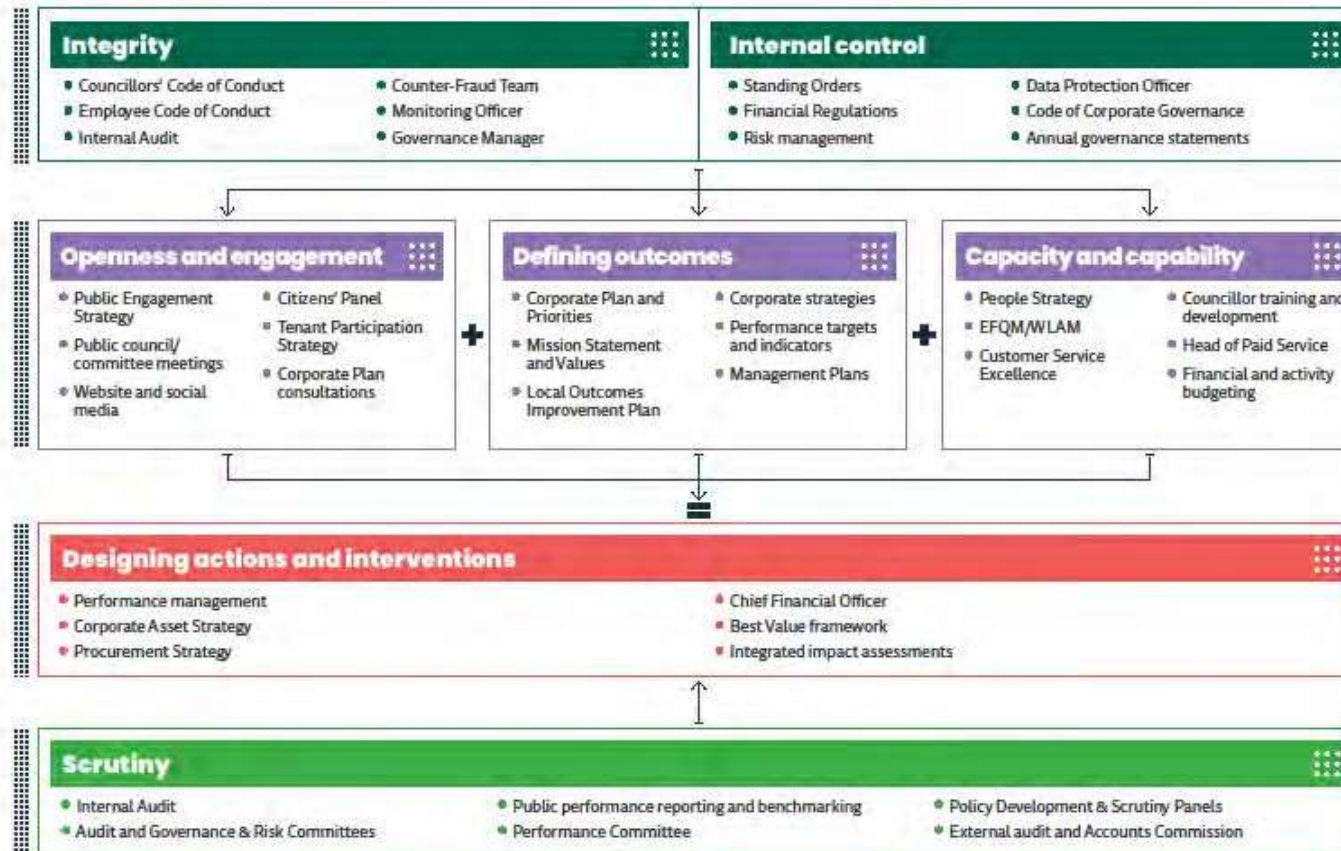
Integrity

- Councillors' Code of Conduct
- Employee Code of Conduct
- Internal Audit
- Counter-Fraud Team
- Monitoring Officer
- Governance Manager

Internal control

- Standing Orders
- Financial Regulations
- Risk management
- Data Protection Officer
- Code of Corporate Governance
- Annual governance statements

Openness and engagement

- Public Engagement Strategy
- Public council/ committee meetings
- Website and social media
- Citizens' Panel
- Tenant Participation Strategy
- Corporate Plan consultations

+

Defining outcomes

- Corporate Plan and Priorities
- Mission Statement and Values
- Local Outcomes Improvement Plan
- Corporate strategies
- Performance targets and indicators
- Management Plans

+

Capacity and capability

- People Strategy
- EFQM/WLAM
- Customer Service Excellence
- Councillor training and development
- Head of Paid Service
- Financial and activity budgeting

=

Designing actions and interventions

- Performance management
- Corporate Asset Strategy
- Procurement Strategy
- Chief Financial Officer
- Best Value framework
- Integrated impact assessments

Scrutiny

- Internal Audit
- Audit and Governance & Risk Committees
- Public performance reporting and benchmarking
- Performance Committee
- Policy Development & Scrutiny Panels
- External audit and Accounts Commission